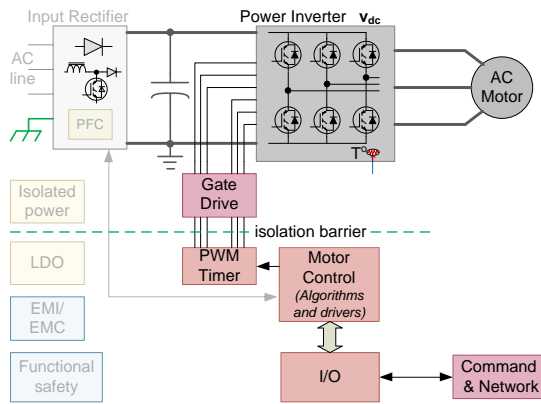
Input Rectifier

Power Inverter $\mathbf{v_{dc}}$

AC line

PFC

AC Motor

T°

Gate Drive

Isolated power

isolation barrier

LDO

PWM Timer

Motor Control
(Algorithms and drivers)

EMI/ EMC

Functional safety

I/O

Command & Network